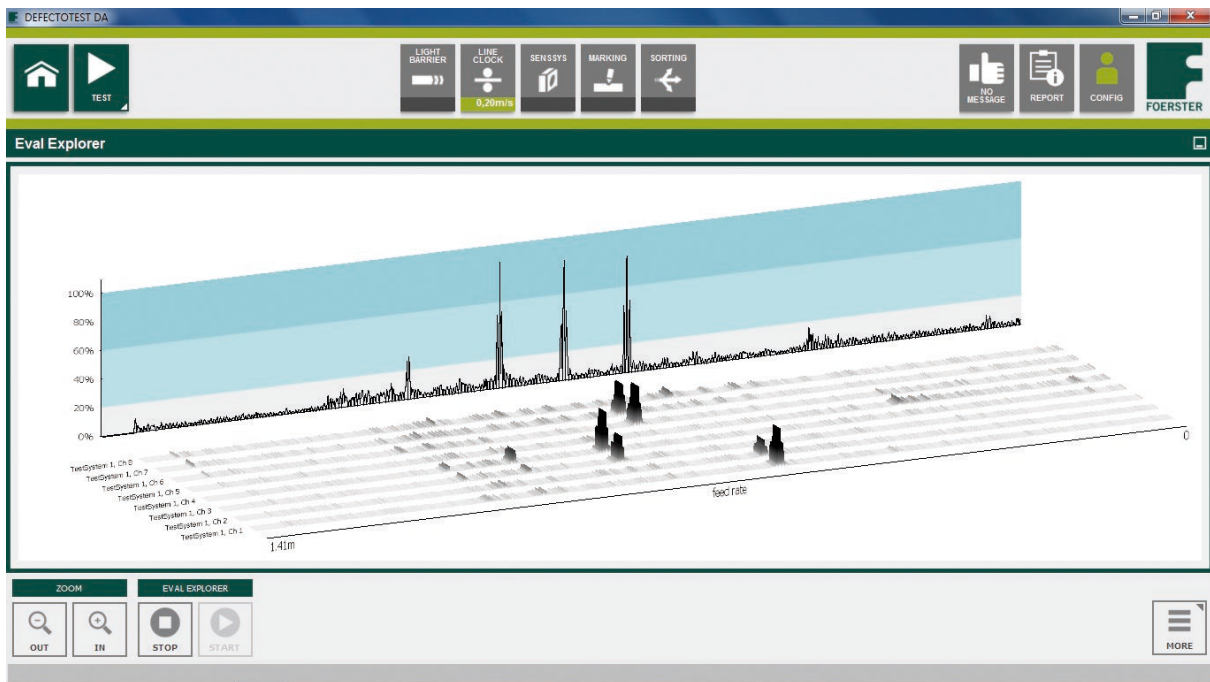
DEFECTOTEST DA

TEST

LIGHT BARRIER

LINE CLOCK

0,20m/s

SENSSYS

MARKING

SORTING

NO MESSAGE

REPORT

CONFIG

FOERSTER

Eval Explorer

100%
80%
60%
40%
20%
0%

TestSystem 1, Ch 8
TestSystem 1, Ch 7
TestSystem 1, Ch 6
TestSystem 1, Ch 5
TestSystem 1, Ch 4
TestSystem 1, Ch 3
TestSystem 1, Ch 2
TestSystem 1, Ch 1

1.41m

feed rate

0

ZOOM

OUT

IN

EVAL EXPLORER

STOP

START

MORE